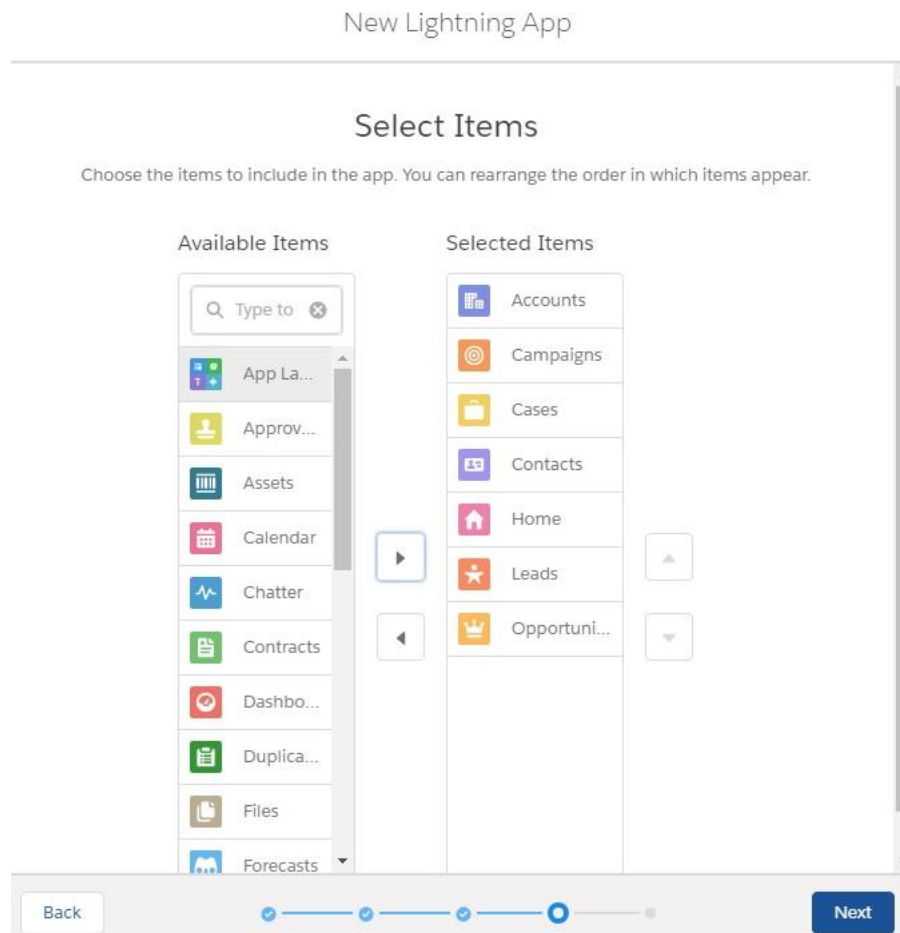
New Lightning App

Select Items

Choose the items to include in the app. You can rearrange the order in which items appear.

Available Items

Type to

App La...
Approv...
Assets
Calendar
Chatter
Contracts
Dashbo...
Duplica...
Files
Forecasts

Selected Items

Accounts
Campaigns
Cases
Contacts
Home
Leads
Opportuni...

Back

Next